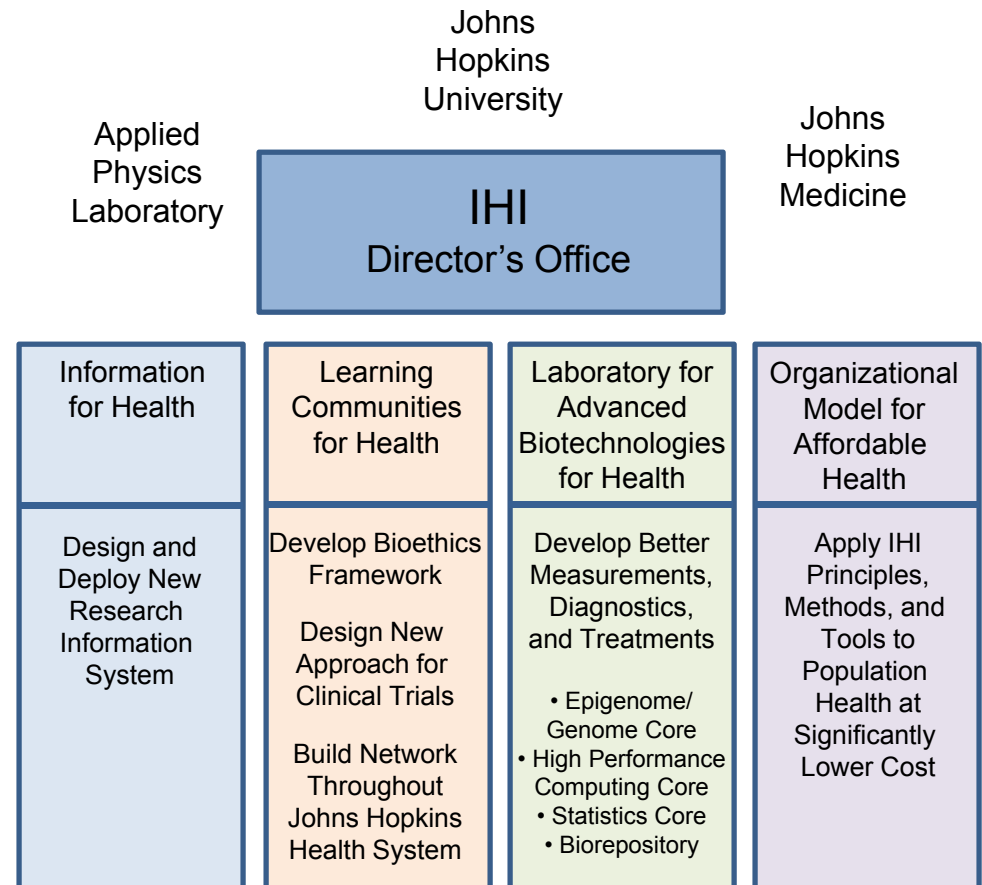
Johns Hopkins University

Applied Physics Laboratory

Johns Hopkins Medicine

IHI
Director's Office

Information for Health

Design and Deploy New Research Information System

Learning Communities for Health

Develop Bioethics Framework

Design New Approach for Clinical Trials

Build Network Throughout Johns Hopkins Health System

Laboratory for Advanced Biotechnologies for Health

Develop Better Measurements, Diagnostics, and Treatments

• Epigenome/ Genome Core
• High Performance Computing Core
• Statistics Core
• Biorepository

Organizational Model for Affordable Health

Apply IHI Principles, Methods, and Tools to Population Health at Significantly Lower Cost